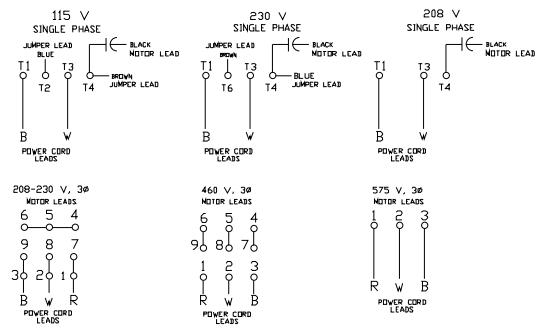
115 V
SINGLE PHASE

JUMPER LEAD
BLUE
T1 T2 T3 T4
BLACK MOTOR LEAD
BROWN JUMPER LEAD
B W
POWER CORD LEADS

230 V
SINGLE PHASE

JUMPER LEAD
BROWN
T1 T6 T3 T4
BLACK MOTOR LEAD
BLUE JUMPER LEAD
B W
POWER CORD LEADS

208 V
SINGLE PHASE

T1 T3 T4
BLACK MOTOR LEAD
B W
POWER CORD LEADS

208-230 V, 3Ø
MOTOR LEADS
6 5 4
9 8 7
3 2 1
B W R
POWER CORD LEADS

460 V, 3Ø
MOTOR LEADS
6 5 4
9 8 7
1 2 3
R W B
POWER CORD LEADS

575 V, 3Ø
MOTOR LEADS
1 2 3
R W B
POWER CORD LEADS